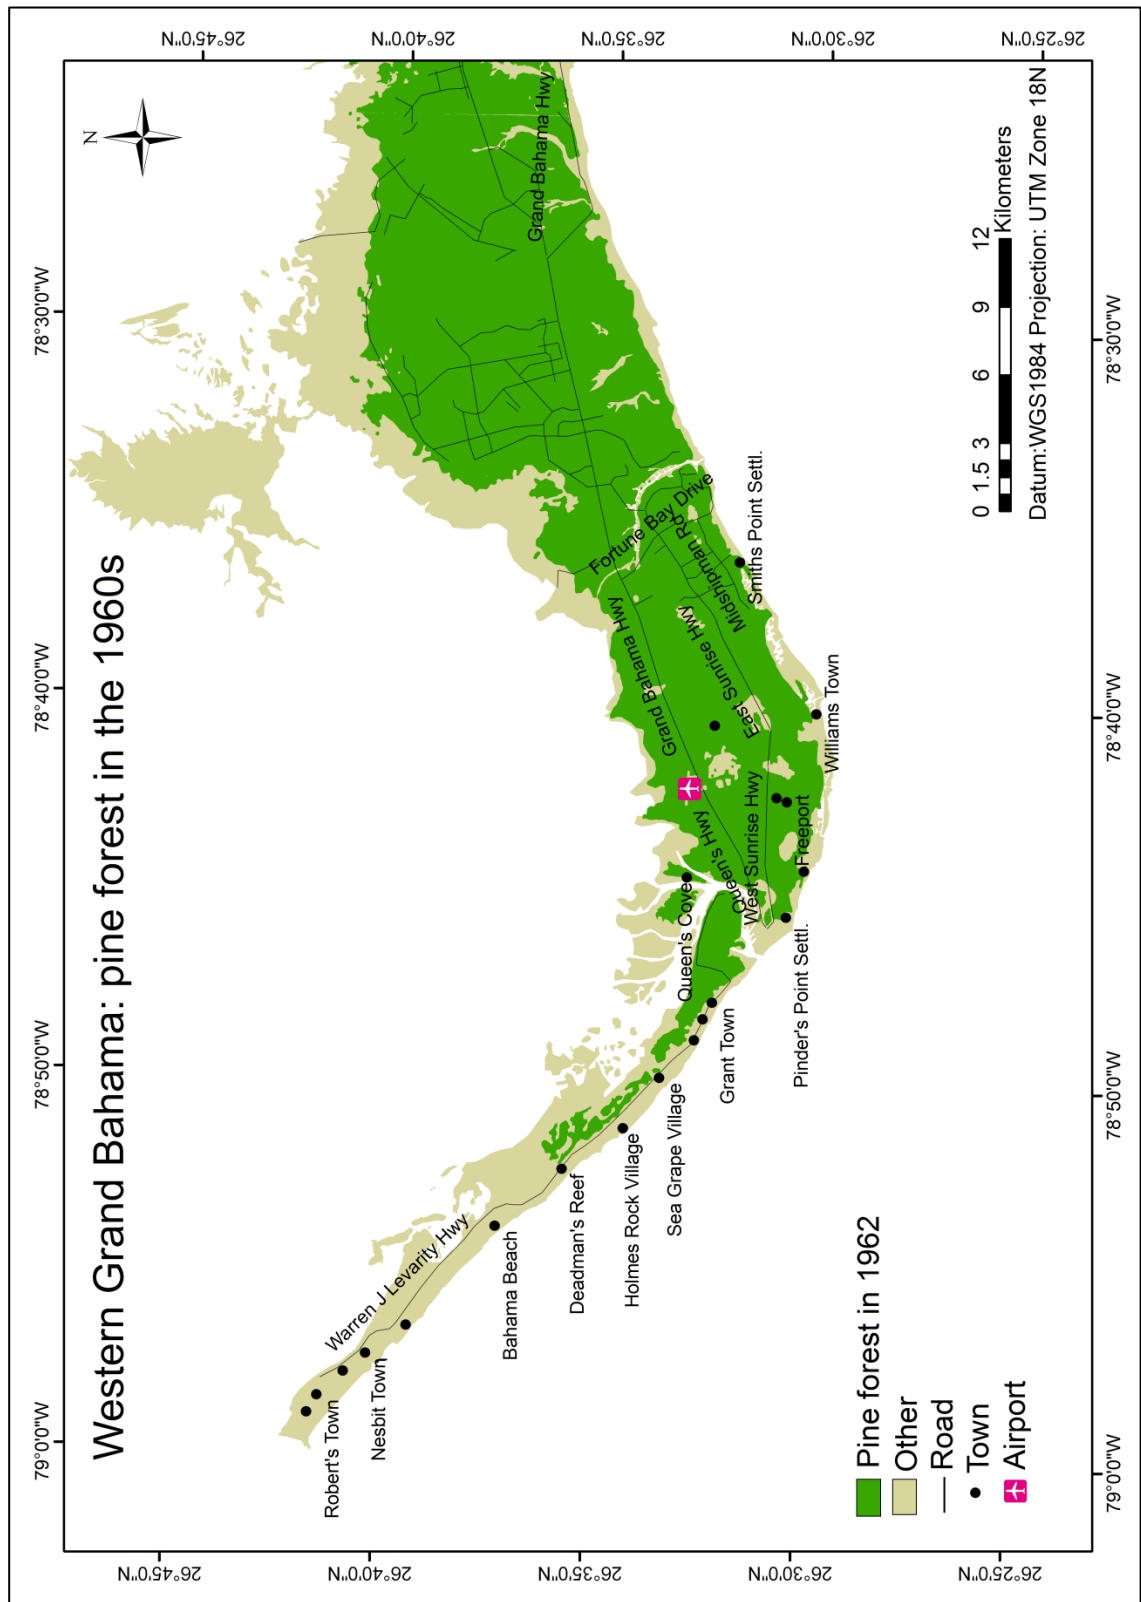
Western Grand Bahama: pine forest in the 1960s

26°45'0"N
26°40'0"N
26°35'0"N
26°30'0"N
26°25'0"N

78°30'0"W
78°40'0"W
78°50'0"W
79°0'0"W

N

Grand Bahama Hwy
Fortune Bay Drive
Midshipman Rd
Smiths Point Settl.
Grand Bahama Hwy
East Sunrise Hwy
Williams Town
West Sunrise Hwy
Queen's Hwy
Freeport
Queen's Cove
Pinder's Point Settl.
Grant Town
Sea Grape Village
Holmes Rock Village
Deadman's Reef
Bahama Beach
Warren J Levarity Hwy
Nesbit Town
Robert's Town

0 1.5 3 6 9 12 Kilometers
Datum:WGS1984 Projection: UTM Zone 18N

Pine forest in 1962
Other
Road
Town
Airport